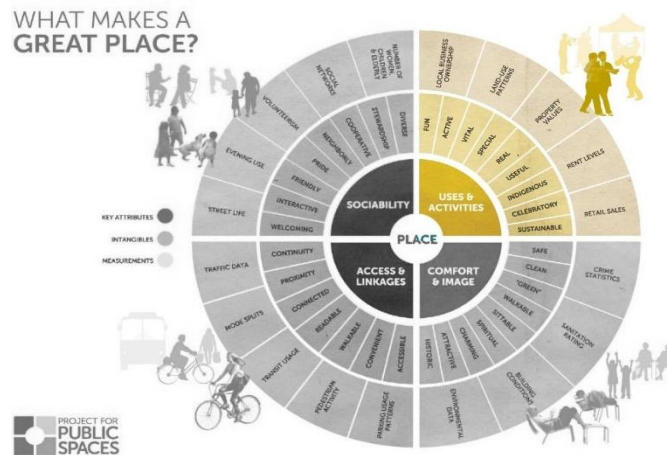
WHAT MAKES A
GREAT PLACE?

KEY ATTRIBUTES
INTANGIBLES
MEASUREMENTS

PLACE

SOCIABILITY
DIVERSE
STEWARDSHIP
COOPERATIVE
NEIGHBORLY
PRIDE
FRIENDLY
INTERACTIVE
WELCOMING
NUMBER OF WOMEN, CHILDREN & ELDERLY
SOCIAL NETWORKS
VOLUNTEERISM
EVENING USE
STREET LIFE

USES & ACTIVITIES
FUN
ACTIVE
VITAL
SPECIAL
REAL
USEFUL
INDIGENOUS
CELEBRATORY
SUSTAINABLE
LOCAL BUSINESS OWNERSHIP
LAND-USE PATTERNS
PROPERTY VALUES
RENT LEVELS
RETAIL SALES

ACCESS & LINKAGES
CONTINUITY
PROXIMITY
CONNECTED
READABLE
WALKABLE
CONVENIENT
ACCESSIBLE
TRAFFIC DATA
MODE SPLITS
TRANSIT USAGE
PEDESTRIAN ACTIVITY
PARKING USAGE PATTERNS

COMFORT & IMAGE
SAFE
CLEAN
"GREEN"
WALKABLE
SITTABLE
SPIRITUAL
CHARMING
ATTRACTIVE
HISTORIC
CRIME STATISTICS
SANITATION RATING
BUILDING CONDITIONS
ENVIRONMENTAL DATA

PROJECT FOR
PUBLIC
SPACES